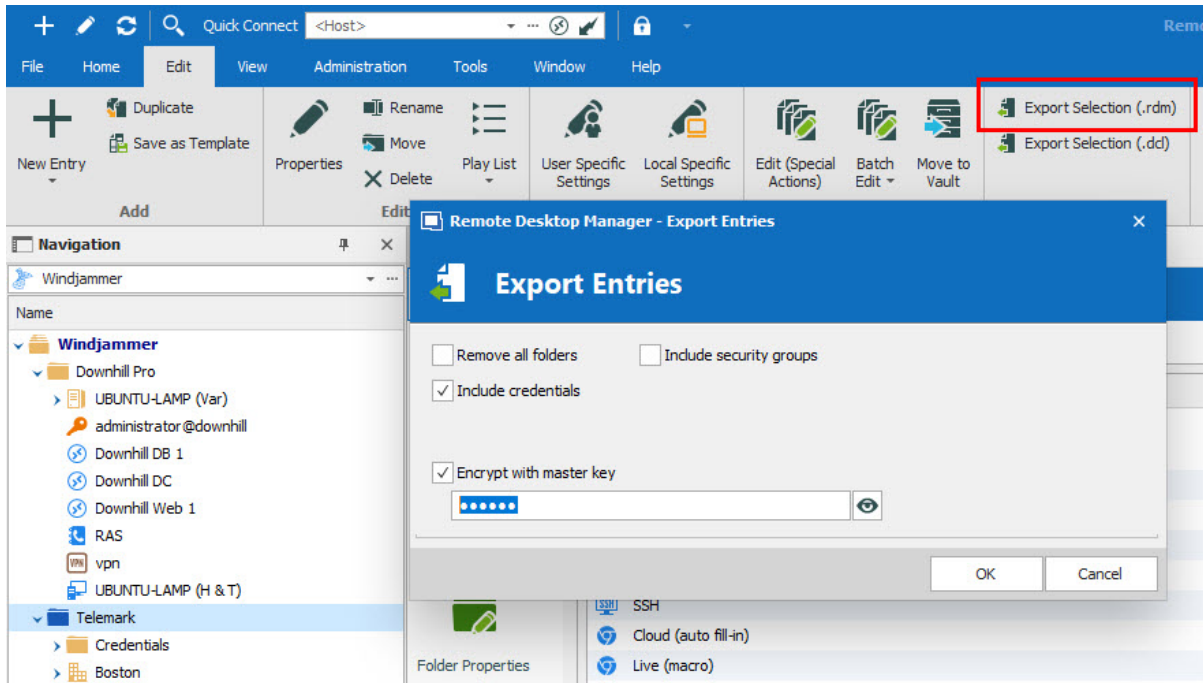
Quick Connect <Host>

Remo

File Home Edit View Administration Tools Window Help

New Entry

Duplicate

Save as Template

Add

Properties

Rename

Move

Delete

Edit

Play List

User Specific Settings

Local Specific Settings

Edit (Special Actions)

Batch Edit

Move to Vault

Export Selection (.rdm)

Export Selection (.dcl)

Navigation

Windjammer

Name

Windjammer

Downhill Pro

UBUNTU-LAMP (Var)

administrator@downhill

Downhill DB 1

Downhill DC

Downhill Web 1

RAS

vpn

UBUNTU-LAMP (H & T)

Telemark

Credentials

Boston

Remote Desktop Manager - Export Entries

Export Entries

Remove all folders

Include security groups

Include credentials

Encrypt with master key

••••••

OK

Cancel

Folder Properties

SSH

Cloud (auto fill-in)

Live (macro)